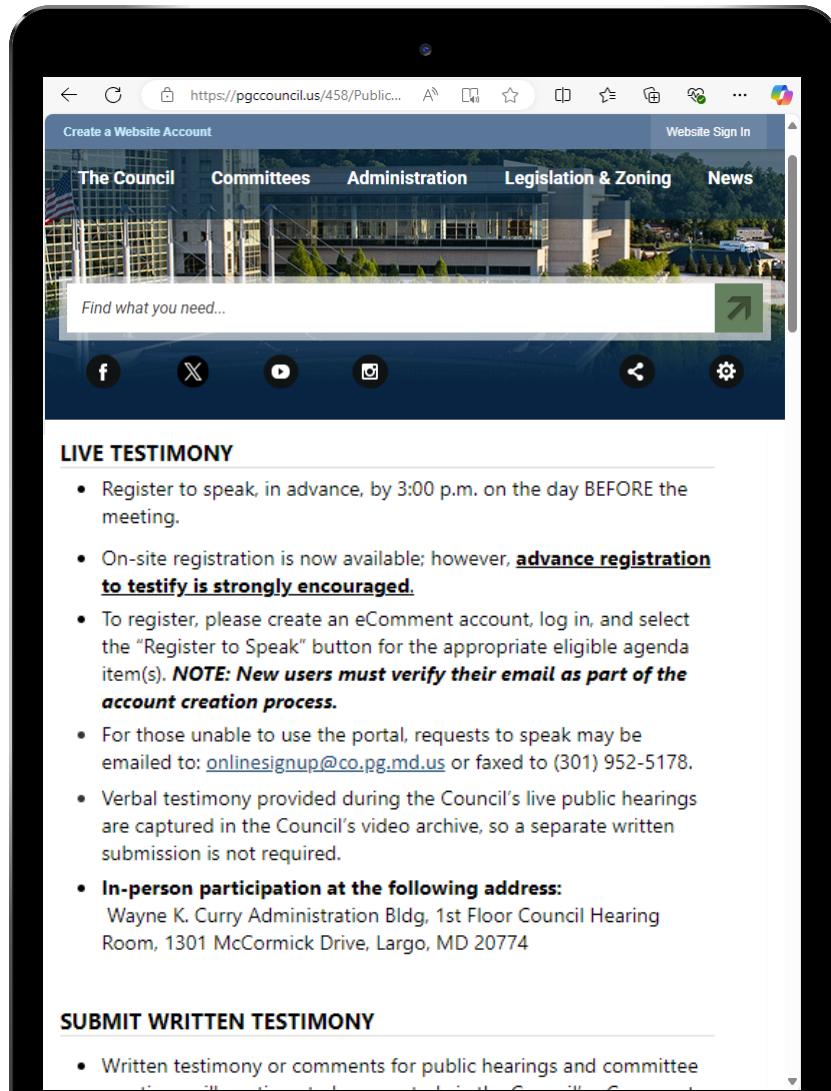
https://pgccouncil.us/458/Public...

Create a Website Account

Website Sign In

The Council Committees Administration Legislation & Zoning News

Find what you need...

LIVE TESTIMONY

- Register to speak, in advance, by 3:00 p.m. on the day BEFORE the meeting.
- On-site registration is now available; however, **advance registration to testify is strongly encouraged.**
- To register, please create an eComment account, log in, and select the "Register to Speak" button for the appropriate eligible agenda item(s). ***NOTE: New users must verify their email as part of the account creation process.***
- For those unable to use the portal, requests to speak may be emailed to: onlinesignup@co.pg.md.us or faxed to (301) 952-5178.
- Verbal testimony provided during the Council's live public hearings are captured in the Council's video archive, so a separate written submission is not required.
- **In-person participation at the following address:** Wayne K. Curry Administration Bldg, 1st Floor Council Hearing Room, 1301 McCormick Drive, Largo, MD 20774

SUBMIT WRITTEN TESTIMONY

- Written testimony or comments for public hearings and committee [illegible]